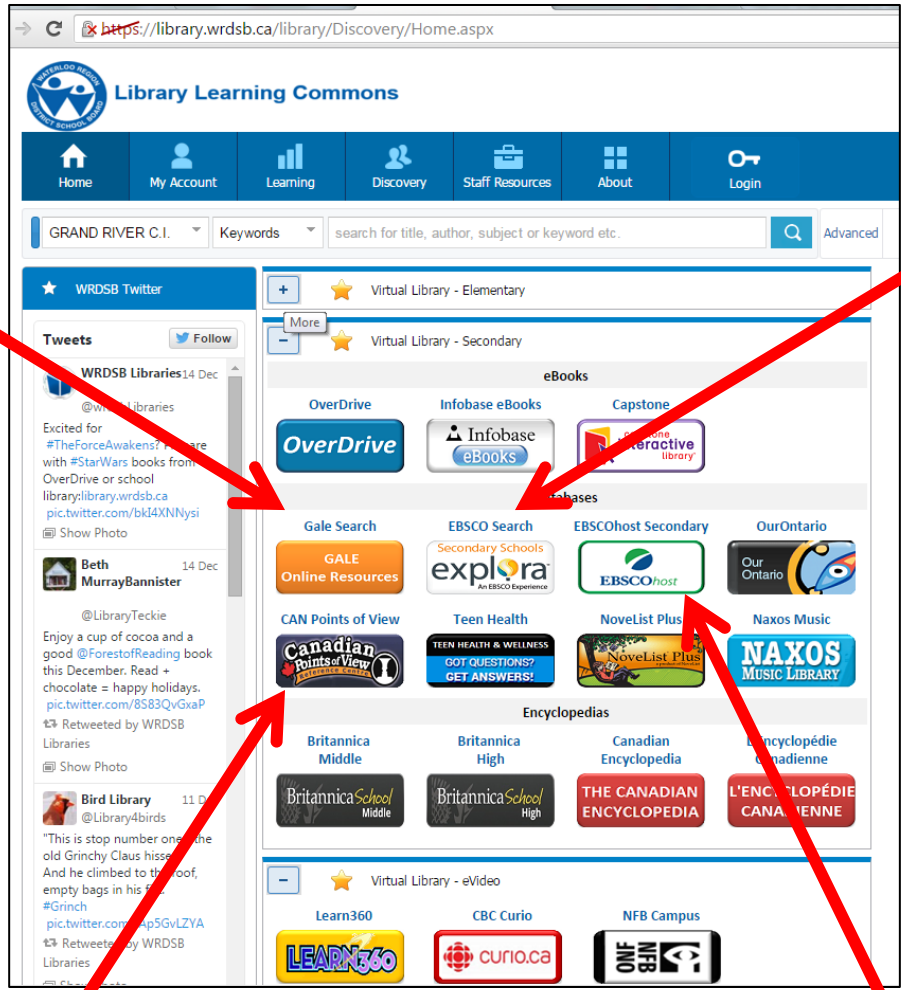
https://library.wrdsb.ca/library/Discovery/Home.aspx

WATERLOO REGION DISTRICT SCHOOL BOARD

Library Learning Commons

Home | My Account | Learning | Discovery | Staff Resources | About | Login

GRAND RIVER C.I. | Keywords | search for title, author, subject or keyword etc. | Advanced

WRDSB Twitter

Tweets | Follow

WRDSB Libraries 14 Dec
@w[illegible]Libraries
Excited for #TheForceAwakens? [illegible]are with #StarWars books from OverDrive or school library:library.wrdsb.ca pic.twitter.com/bkI4XNNysi
Show Photo

Beth MurrayBannister 14 Dec
@LibraryTeckie
Enjoy a cup of cocoa and a good @ForestofReading book this December. Read + chocolate = happy holidays. pic.twitter.com/8S83QvGxaP
Retweeted by WRDSB Libraries
Show Photo

Bird Library 11 D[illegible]
@Library4birds
"This is stop number one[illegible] the old Grinchy Claus hiss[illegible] And he climbed to th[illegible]oof, empty bags in his f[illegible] #Grinch pic.twitter.com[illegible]Ap5GvLZYA
Retweete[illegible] by WRDSB Libraries

+ Virtual Library - Elementary

More

− Virtual Library - Secondary

eBooks

OverDrive | Infobase eBooks | Capstone
OverDrive | Infobase eBooks | Capstone Interactive library

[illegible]abases

Gale Search | EBSCO Search | EBSCOhost Secondary | OurOntario
GALE Online Resources | Secondary Schools explora An EBSCO Experience | EBSCOhost | Our Ontario

CAN Points of View | Teen Health | NoveList Plus | Naxos Music
Canadian Points of View Reference Centre | TEEN HEALTH & WELLNESS GOT QUESTIONS? GET ANSWERS! | NoveList Plus | NAXOS MUSIC LIBRARY

Encyclopedias

Britannica Middle | Britannica High | Canadian Encyclopedia | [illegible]ncyclopédie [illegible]nadienne
BritannicaSchool Middle | BritannicaSchool High | THE CANADIAN ENCYCLOPEDIA | L'ENC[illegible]LOPÉDIE CANA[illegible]ENNE

− Virtual Library - eVideo

Learn360 | CBC Curio | NFB Campus
LEARN360 | curio.ca | ONF NFB